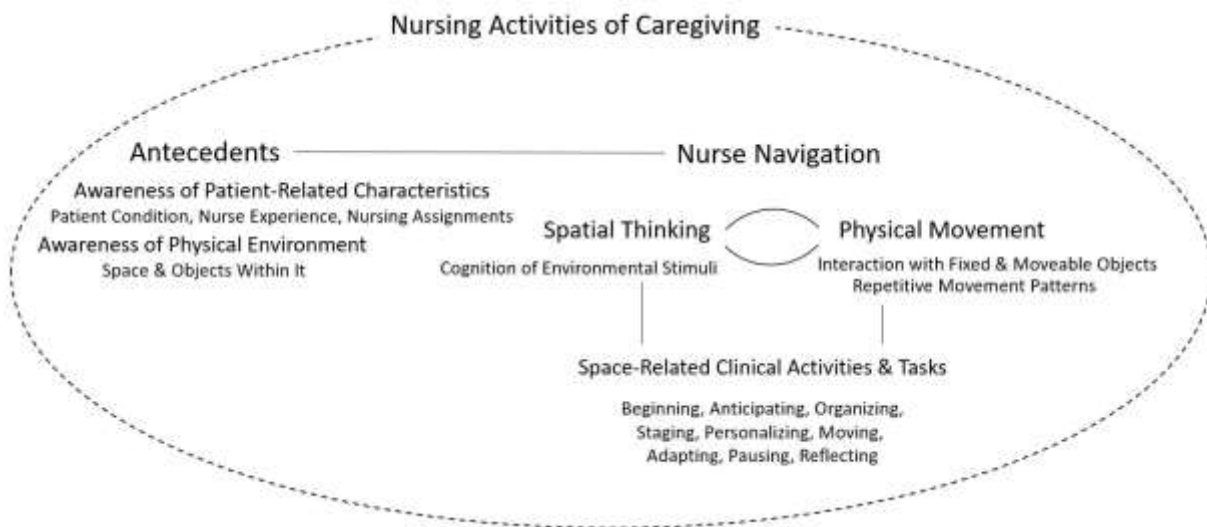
Nursing Activities of Caregiving

Antecedents

Awareness of Patient-Related Characteristics
Patient Condition, Nurse Experience, Nursing Assignments

Awareness of Physical Environment
Space & Objects Within It

Nurse Navigation

Spatial Thinking

Cognition of Environmental Stimuli

Physical Movement

Interaction with Fixed & Moveable Objects
Repetitive Movement Patterns

Space-Related Clinical Activities & Tasks

Beginning, Anticipating, Organizing, Staging, Personalizing, Moving, Adapting, Pausing, Reflecting